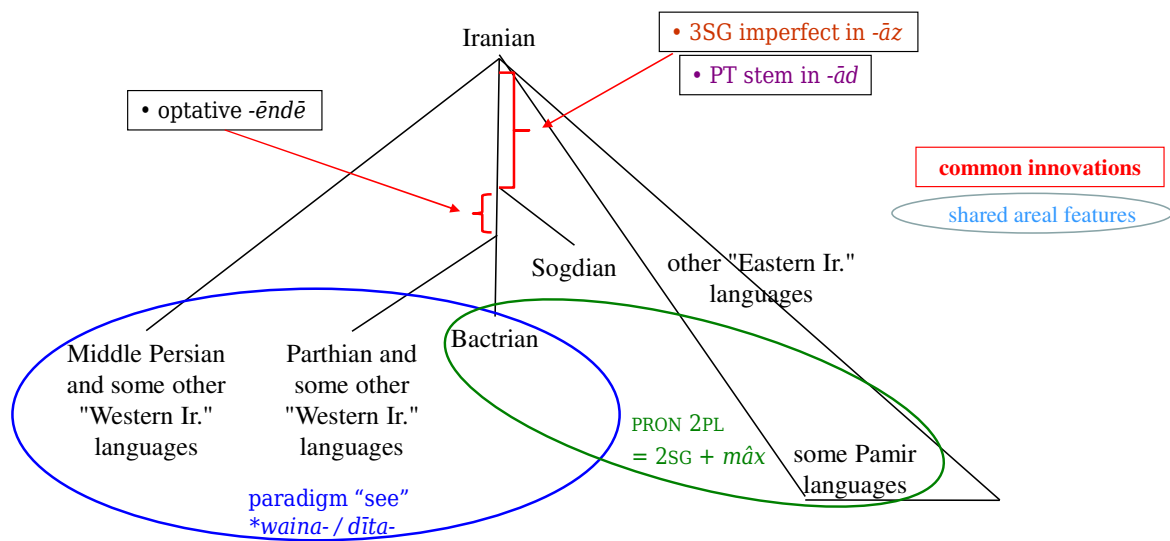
Iranian

• 3SG imperfect in -āz

• PT stem in -ād

• optative -ēndē

common innovations

shared areal features

Sogdian

other "Eastern Ir." languages

Bactrian

Middle Persian and some other "Western Ir." languages

Parthian and some other "Western Ir." languages

PRON 2PL = 2SG + mâx

some Pamir languages

paradigm “see” *waina- / dīta-